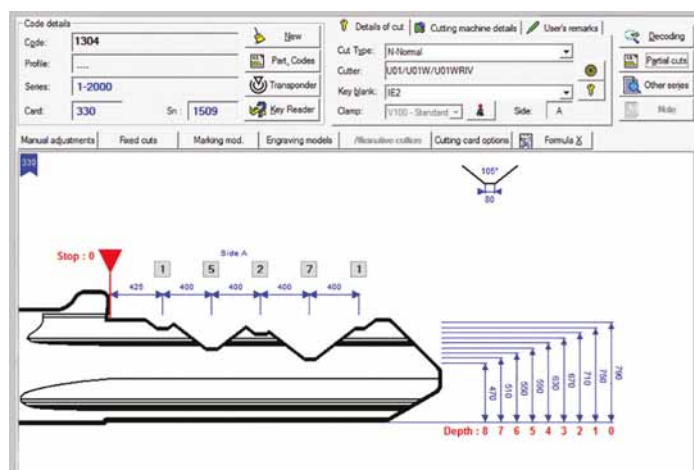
Code details
Code: 1304
Profile: ----
Series: 1-2000
Card: 330
Sn: 1509
New
Part. Codes
Transponder
Key Reader
Details of cut
Cutting machine details
User's remarks
Cut Type: N-Normal
Cutter: U01/U01W/U01WRIV
Key blank: IE2
Clamp: V100 - Standard
Side: A
Decoding
Partial cuts
Other series
Note
Manual adjustments
Fixed cuts
Marking mod.
Engraving models
Alternative cutters
Cutting card options
Formula X
330
105°
80
Stop : 0
Side A
1
5
2
7
1
425
400
400
400
400
470
510
550
590
630
670
710
750
790
Depth : 8 7 6 5 4 3 2 1 0